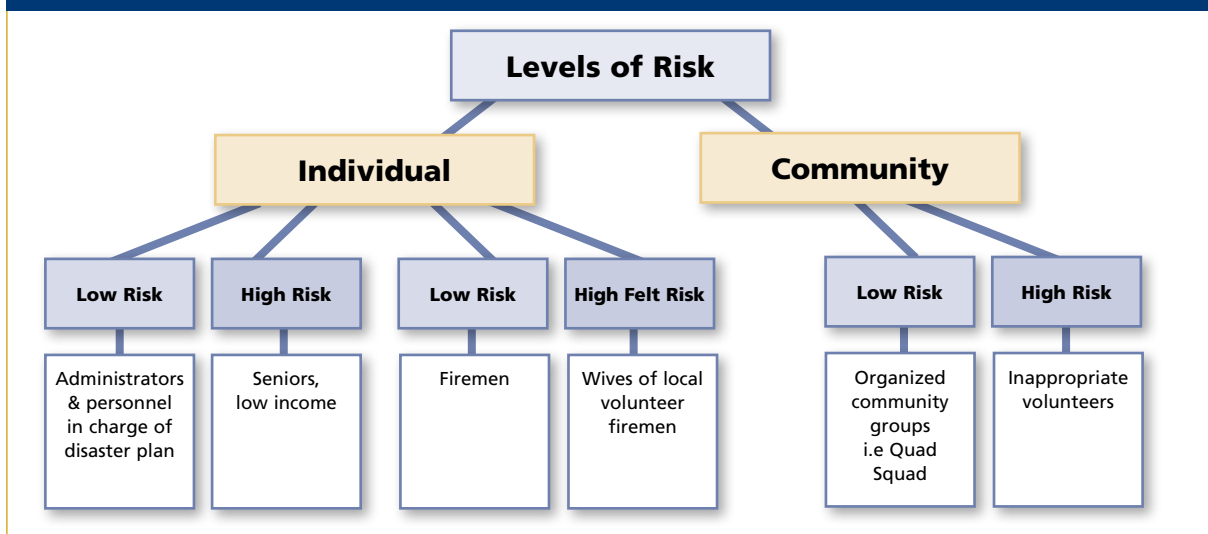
Levels of Risk

Individual

Community

Low Risk

Administrators & personnel in charge of disaster plan

High Risk

Seniors, low income

Low Risk

Firemen

High Felt Risk

Wives of local volunteer firemen

Low Risk

Organized community groups i.e Quad Squad

High Risk

Inappropriate volunteers